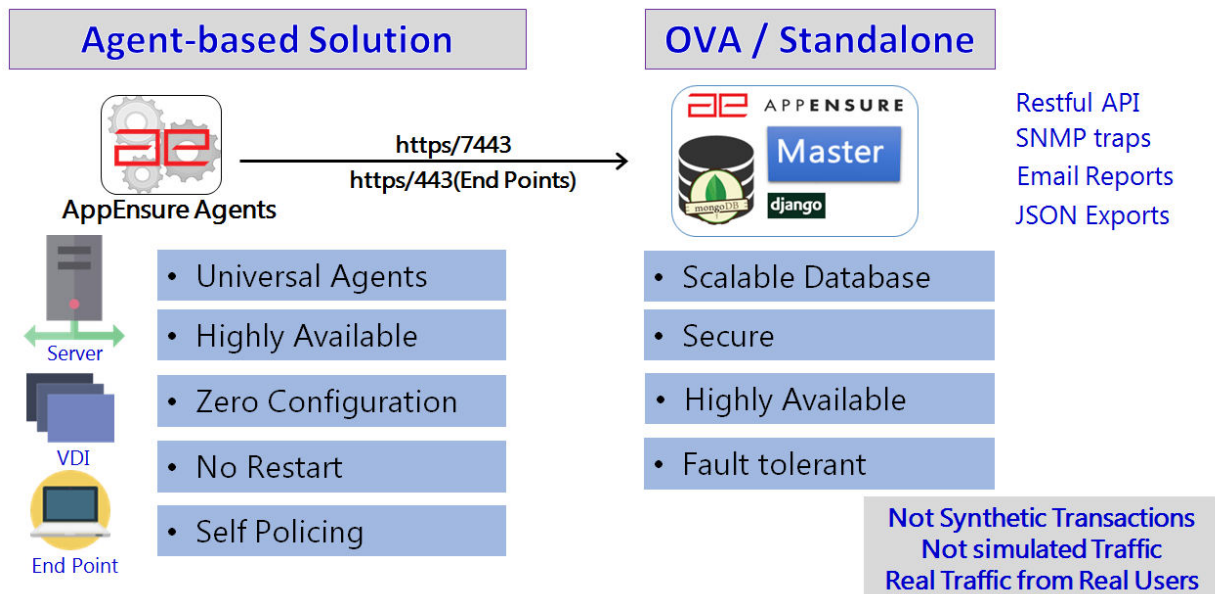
Agent-based Solution

OVA / Standalone

ae

AppEnsure Agents

https/7443

https/443(End Points)

ae APPENSURE

Master

mongoDB

django

Restful API
SNMP traps
Email Reports
JSON Exports

Server

VDI

End Point

• Universal Agents

• Highly Available

• Zero Configuration

• No Restart

• Self Policing

• Scalable Database

• Secure

• Highly Available

• Fault tolerant

Not Synthetic Transactions
Not simulated Traffic
Real Traffic from Real Users